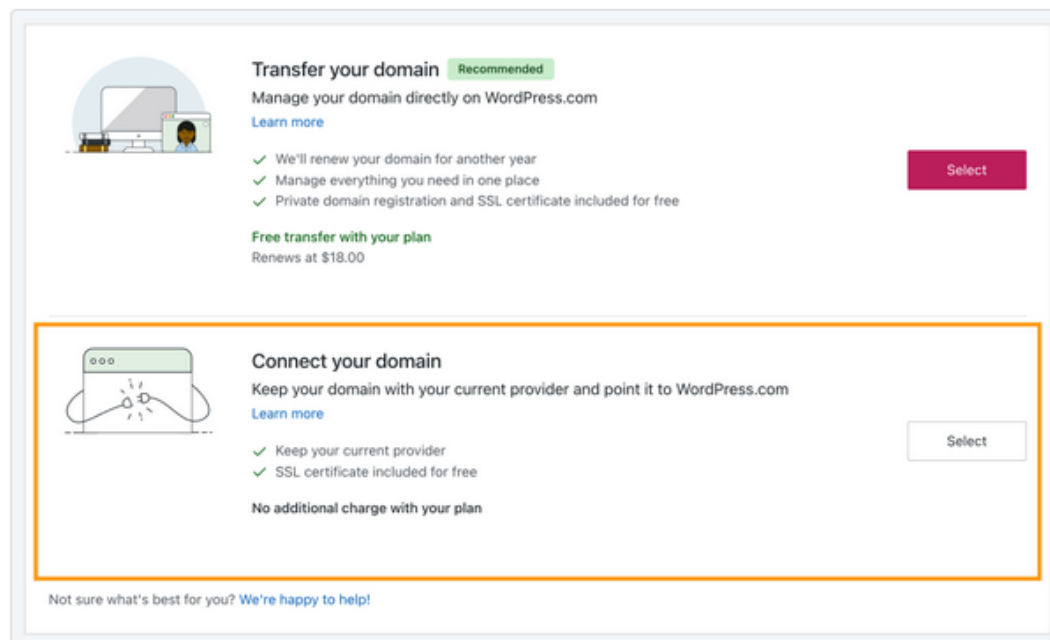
Transfer your domain Recommended

Manage your domain directly on WordPress.com

Learn more

✓ We'll renew your domain for another year
✓ Manage everything you need in one place
✓ Private domain registration and SSL certificate included for free

Free transfer with your plan
Renews at $18.00

Select

Connect your domain

Keep your domain with your current provider and point it to WordPress.com

Learn more

✓ Keep your current provider
✓ SSL certificate included for free

No additional charge with your plan

Select

Not sure what's best for you? We're happy to help!